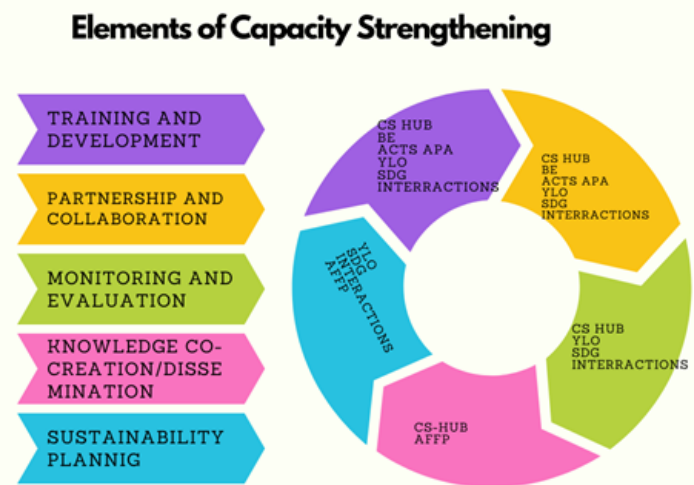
Elements of Capacity Strengthening

TRAINING AND DEVELOPMENT

PARTNERSHIP AND COLLABORATION

MONITORING AND EVALUATION

KNOWLEDGE CO-CREATION/DISSE MINATION

SUSTAINABILITY PLANNIG

CS HUB
BE
ACTS APA
YLO
SDG
INTERRACTIONS

CS HUB
BE
ACTS APA
YLO
SDG
INTERRACTIONS

CS HUB
YLO
SDG
INTERRACTIONS

CS-HUB
AFFP

YLO
SDG
INTERRACTIONS
AFFP